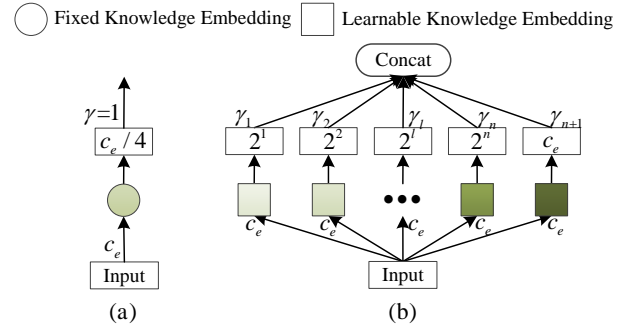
Fixed Knowledge Embedding Learnable Knowledge Embedding

$\gamma$=1
$c_e / 4$
$c_e$
Input
(a)

Concat
$\gamma_1$ $\gamma_2$ $\gamma_l$ $\gamma_n$ $\gamma_{n+1}$
$2^1$ $2^2$ $2^l$ $2^n$ $c_e$
$c_e$ $c_e$ ••• $c_e$ $c_e$ $c_e$
Input
(b)